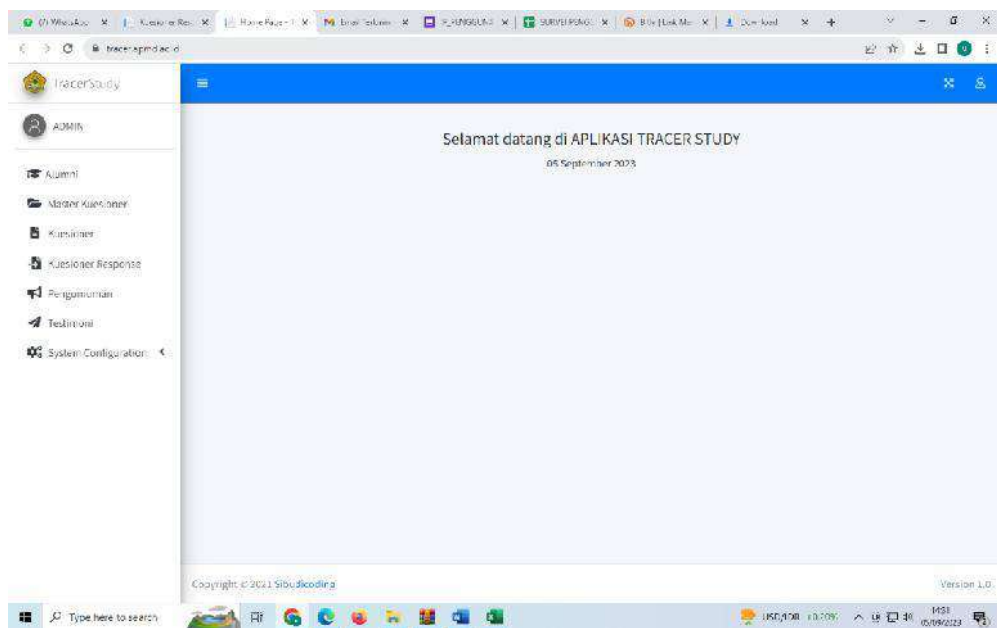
(7) WhatsApp | Kuesioner Res | Home Page - T | Email Terkirim | PUNGGUNG | SURVEI PENGG | Bit (Link Ma | Download

tracer.apmd.ac.id

TracerStudy

ADMIN

Alumni

Master Kuesioner

Kuesioner

Kuesioner Response

Pengumuman

Testimoni

System Configuration

Selamat datang di APLIKASI TRACER STUDY

05 September 2023

Copyright © 2021 Sibudikoding

Version 1.0

Type here to search

USD/IDR +0.20%

05/09/2023